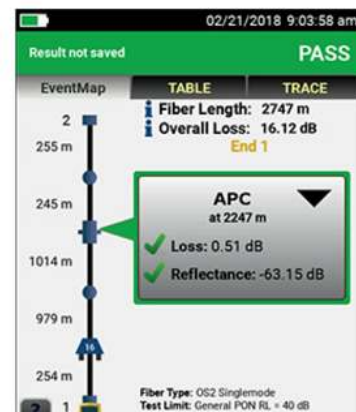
02/21/2018 9:03:58 am

Result not saved

PASS

EventMap

TABLE

TRACE

Fiber Length: 2747 m

Overall Loss: 16.12 dB

End 1

2

255 m

245 m

APC

at 2247 m

Loss: 0.51 dB

Reflectance: -63.15 dB

1014 m

979 m

16

254 m

?

1

Fiber Type: OS2 Singlemode

Test Limit: General PON RL = 40 dB